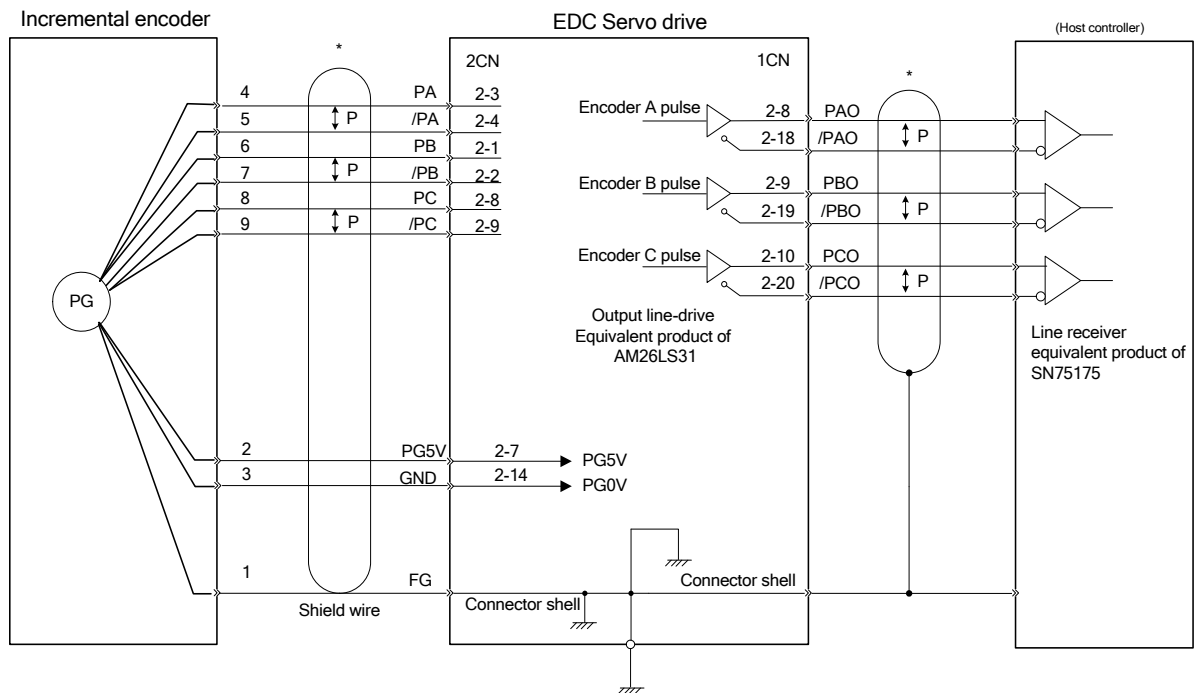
Incremental encoder

EDC Servo drive

(Host controller)

*

*

2CN

1CN

PG

4
5
6
7
8
9

P
P
P

PA
/PA
PB
/PB
PC
/PC

2-3
2-4
2-1
2-2
2-8
2-9

Encoder A pulse
2-8
2-18
PAO
/PAO
P

Encoder B pulse
2-9
2-19
PBO
/PBO
P

Encoder C pulse
2-10
2-20
PCO
/PCO
P

Output line-drive Equivalent product of AM26LS31

Line receiver equivalent product of SN75175

2
3

PG5V
GND

2-7
2-14

PG5V
PG0V

1

FG

Connector shell

Connector shell

Shield wire